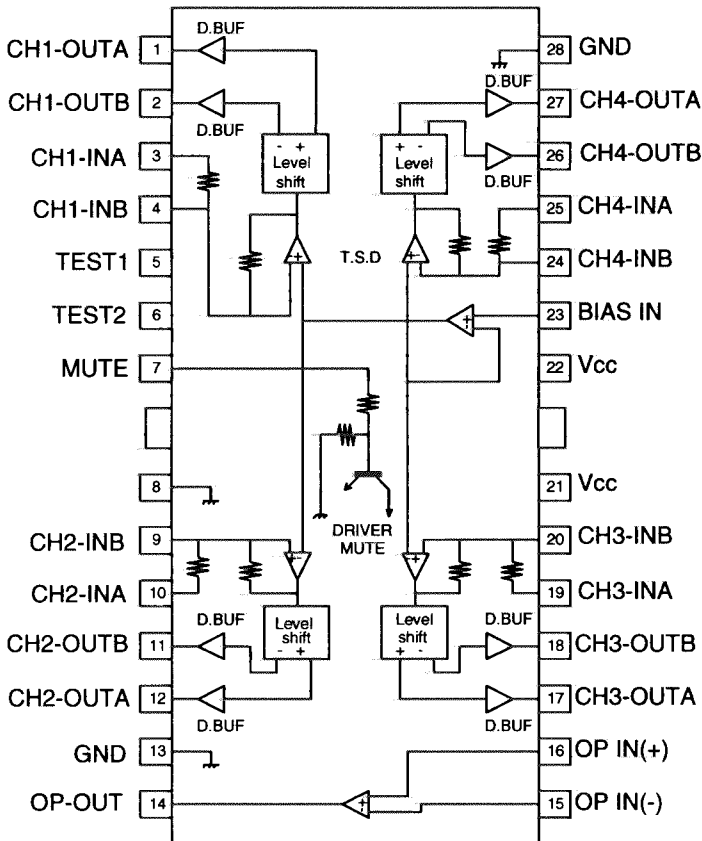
CH1-OUTA 1
CH1-OUTB 2
CH1-INA 3
CH1-INB 4
TEST1 5
TEST2 6
MUTE 7
8
CH2-INB 9
CH2-INA 10
CH2-OUTB 11
CH2-OUTA 12
GND 13
OP-OUT 14

28 GND
27 CH4-OUTA
26 CH4-OUTB
25 CH4-INA
24 CH4-INB
23 BIAS IN
22 Vcc
21 Vcc
20 CH3-INB
19 CH3-INA
18 CH3-OUTB
17 CH3-OUTA
16 OP IN(+)
15 OP IN(-)

D.BUF
D.BUF
- +
Level shift
D.BUF
D.BUF
+ -
Level shift
T.S.D
DRIVER MUTE
D.BUF
D.BUF
Level shift
- +
D.BUF
D.BUF
Level shift
+ -